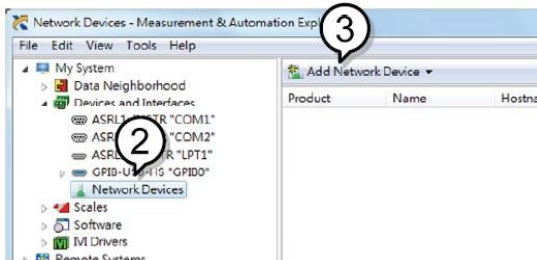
Network Devices - Measurement & Automation Expl

File Edit View Tools Help

My System
Data Neighborhood
Devices and Interfaces
ASRL1 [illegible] "COM1"
ASRL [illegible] "COM2"
ASRL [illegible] "LPT1"
GPIB-U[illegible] "GPIB0"
Network Devices
Scales
Software
IVI Drivers
Remote Systems

Add Network Device

Product
Name
Hostna

3

2